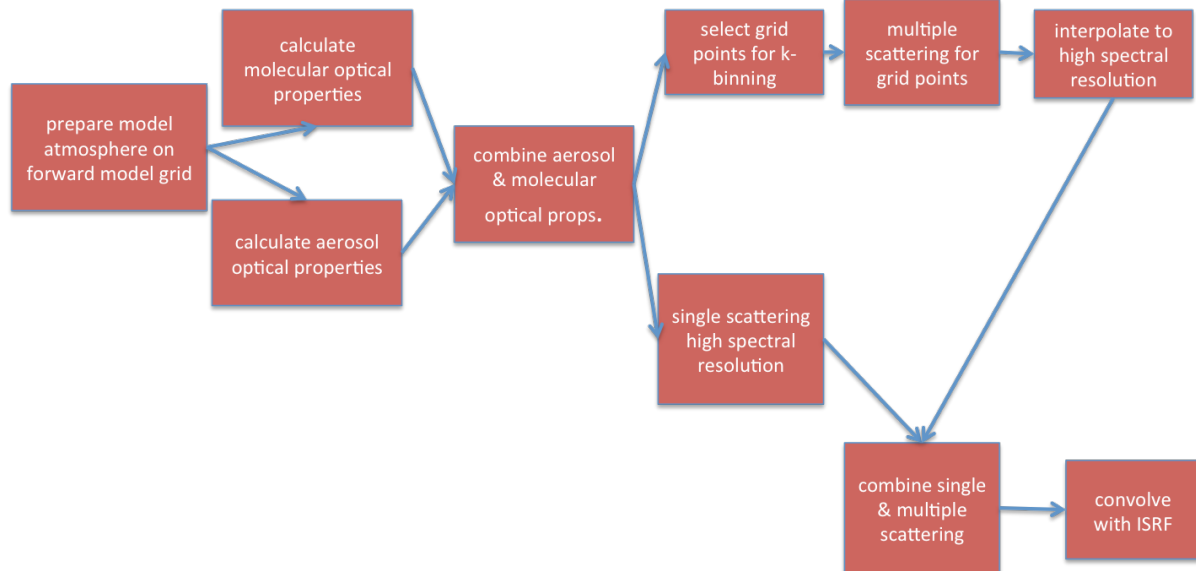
prepare model atmosphere on forward model grid

calculate molecular optical properties

calculate aerosol optical properties

combine aerosol & molecular optical props.

select grid points for k-binning

multiple scattering for grid points

interpolate to high spectral resolution

single scattering high spectral resolution

combine single & multiple scattering

convolve with ISRF